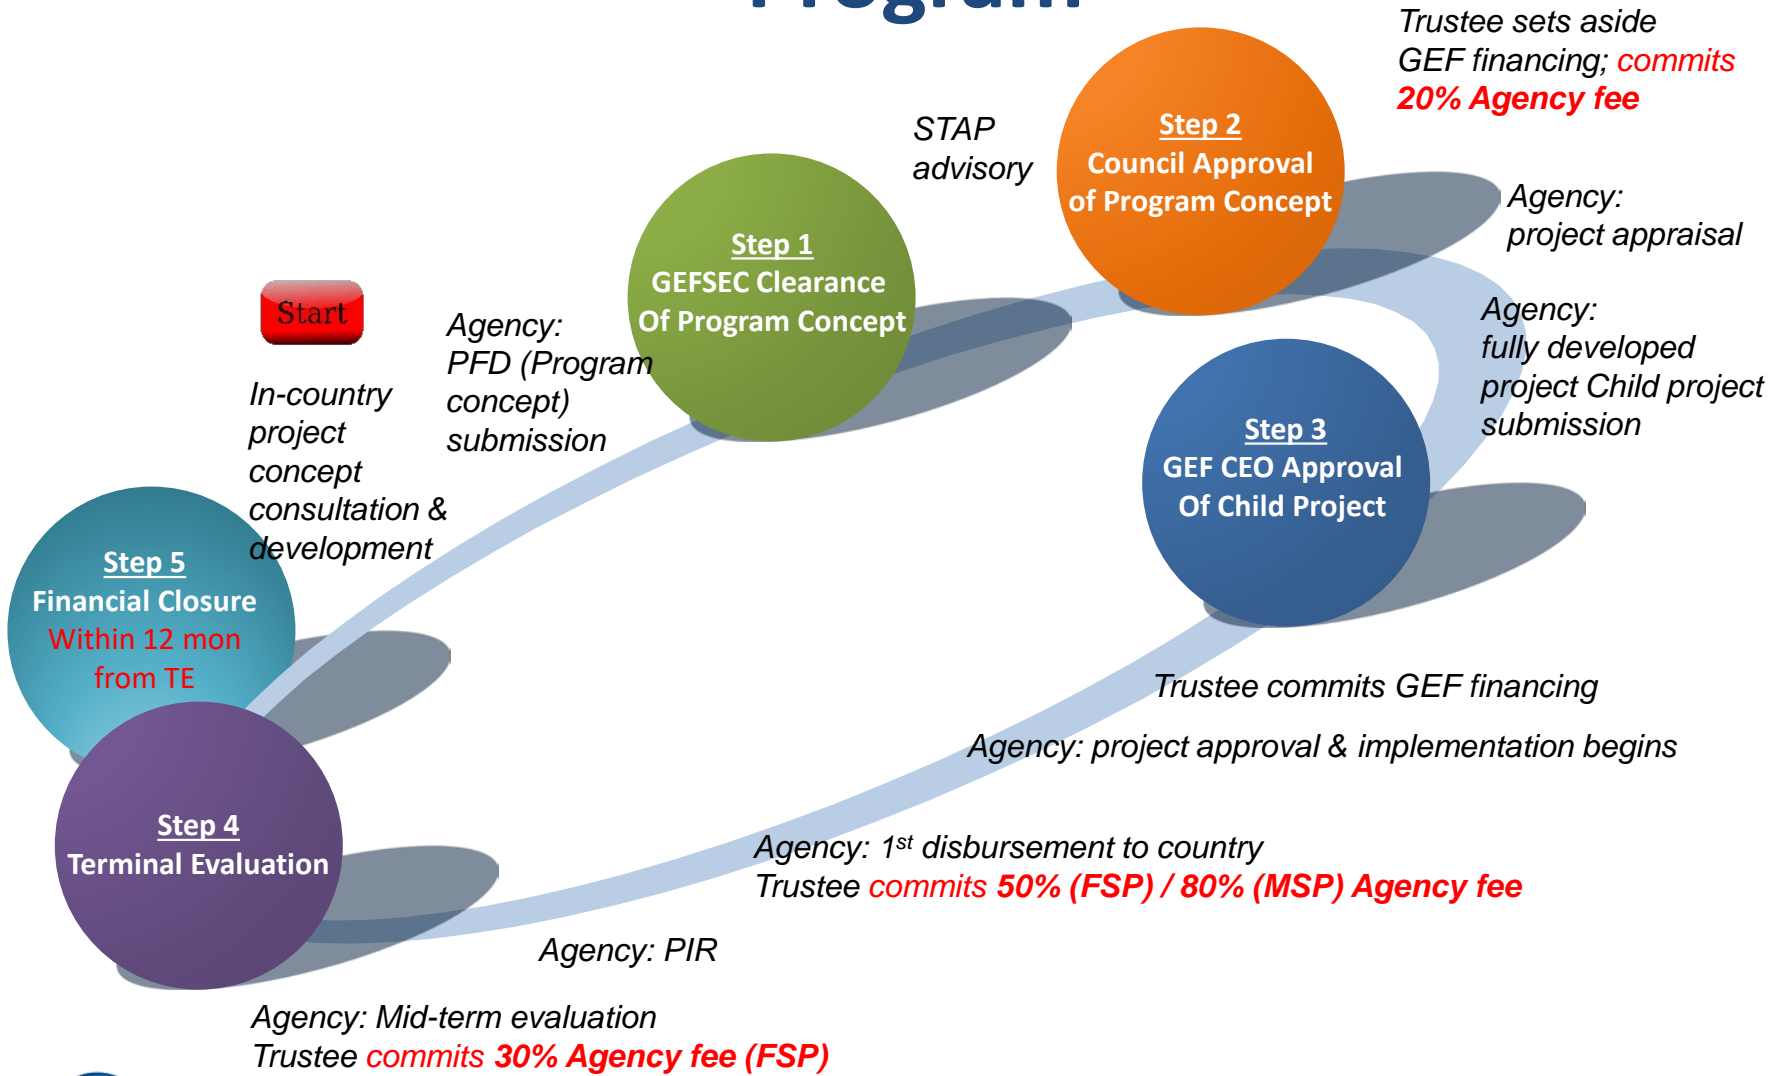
Program

Start

In-country project concept consultation & development

Agency: PFD (Program concept) submission

Step 1
GEFSEC Clearance Of Program Concept

STAP advisory

Step 2
Council Approval of Program Concept

Trustee sets aside GEF financing; commits 20% Agency fee

Agency: project appraisal

Agency: fully developed project Child project submission

Step 3
GEF CEO Approval Of Child Project

Trustee commits GEF financing

Agency: project approval & implementation begins

Agency: 1$^{st}$ disbursement to country
Trustee commits 50% (FSP) / 80% (MSP) Agency fee

Agency: PIR

Agency: Mid-term evaluation
Trustee commits 30% Agency fee (FSP)

Step 4
Terminal Evaluation

Step 5
Financial Closure
Within 12 mon from TE